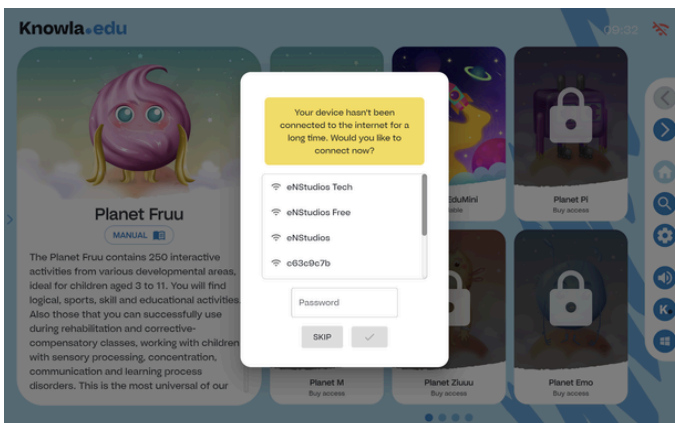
Knowla.edu

09:32

Planet Fruu

MANUAL

The Planet Fruu contains 250 interactive activities from various developmental areas, ideal for children aged 3 to 11. You will find logical, sports, skill and educational activities. Also those that you can successfully use during rehabilitation and corrective-compensatory classes, working with children with sensory processing, concentration, communication and learning process disorders. This is the most universal of our

Your device hasn't been connected to the internet for a long time. Would you like to connect now?

eNStudios Tech

eNStudios Free

eNStudios

c63c9c7b

Password

SKIP

EduMini

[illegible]able

Planet Pi

Buy access

Planet M

Buy access

Planet Ziuuu

Buy access

Planet Emo

Buy access

K